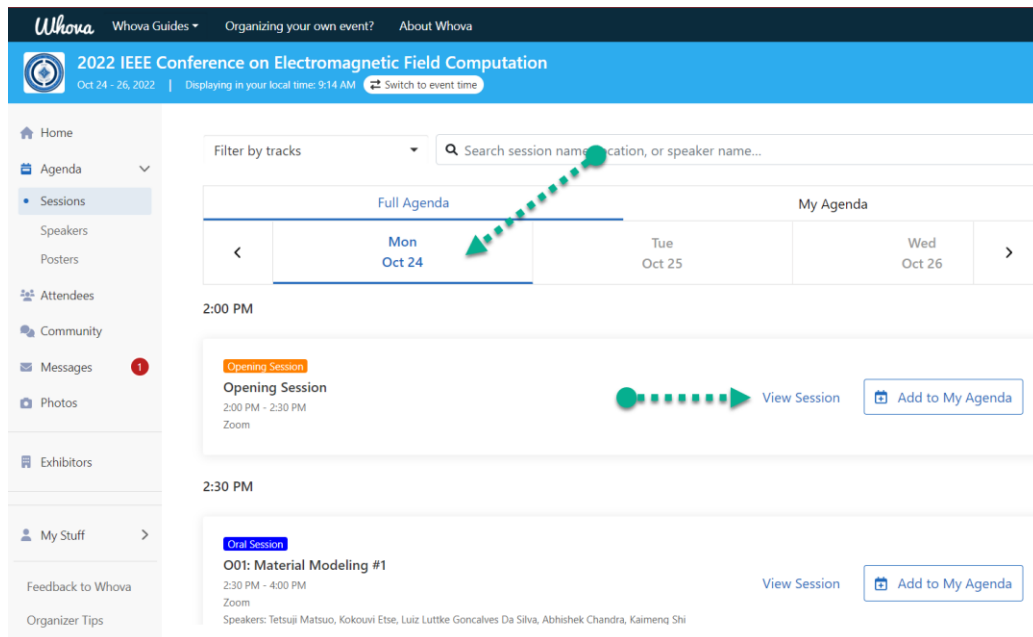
Whova Whova Guides Organizing your own event? About Whova

2022 IEEE Conference on Electromagnetic Field Computation
Oct 24 - 26, 2022 | Displaying in your local time: 9:14 AM Switch to event time

Home
Agenda
Sessions
Speakers
Posters
Attendees
Community
Messages 1
Photos
Exhibitors
My Stuff
Feedback to Whova
Organizer Tips

Filter by tracks
Search session name, location, or speaker name...

Full Agenda
My Agenda

Mon Oct 24
Tue Oct 25
Wed Oct 26

2:00 PM

Opening Session
Opening Session
2:00 PM - 2:30 PM
Zoom
View Session
Add to My Agenda

2:30 PM

Oral Session
O01: Material Modeling #1
2:30 PM - 4:00 PM
Zoom
Speakers: Tetsuji Matsuo, Kokouvi Etse, Luiz Luttke Goncalves Da Silva, Abhishek Chandra, Kaimeng Shi
View Session
Add to My Agenda